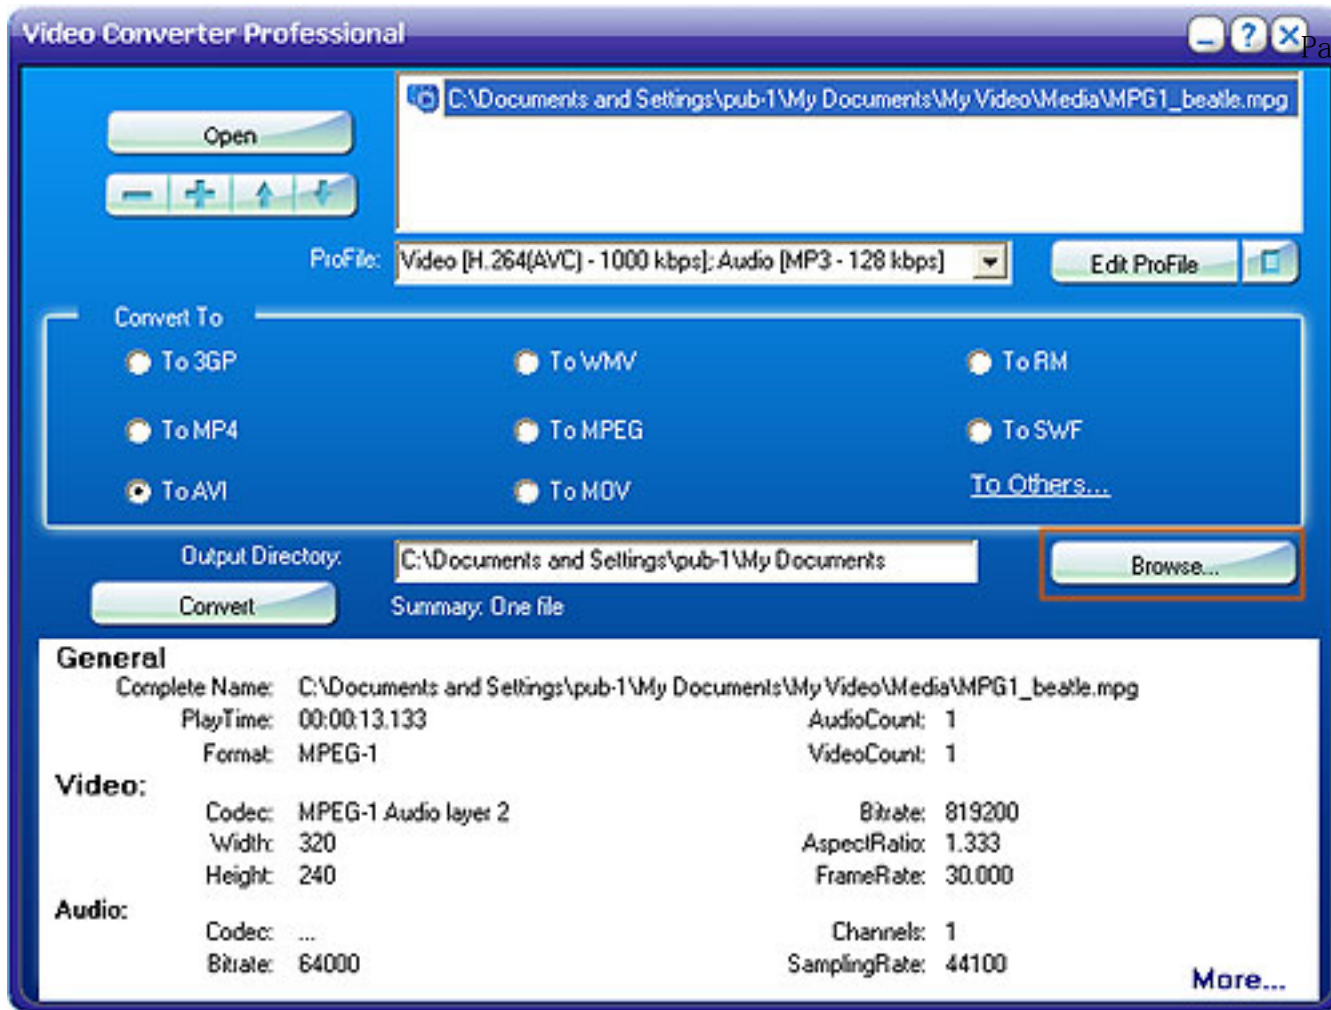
Video Converter Professional

Pa

Open

C:\Documents and Settings\pub-1\My Documents\My Video\Media\MPG1_beatle.mpg

ProFile: Video [H.264(AVC) - 1000 kbps]; Audio [MP3 - 128 kbps]

Edit ProFile

Convert To

To 3GP

To WMV

To RM

To MP4

To MPEG

To SWF

To AVI

To MOV

To Others...

Output Directory: C:\Documents and Settings\pub-1\My Documents

Browse...

Convert

Summary: One file

General

Complete Name: C:\Documents and Settings\pub-1\My Documents\My Video\Media\MPG1_beatle.mpg

PlayTime: 00:00:13.133

AudioCount: 1

Format: MPEG-1

VideoCount: 1

Video:

Codec: MPEG-1 Audio layer 2

Bitrate: 819200

Width: 320

AspectRatio: 1.333

Height: 240

FrameRate: 30.000

Audio:

Codec: ...

Channels: 1

Bitrate: 64000

SamplingRate: 44100

More...